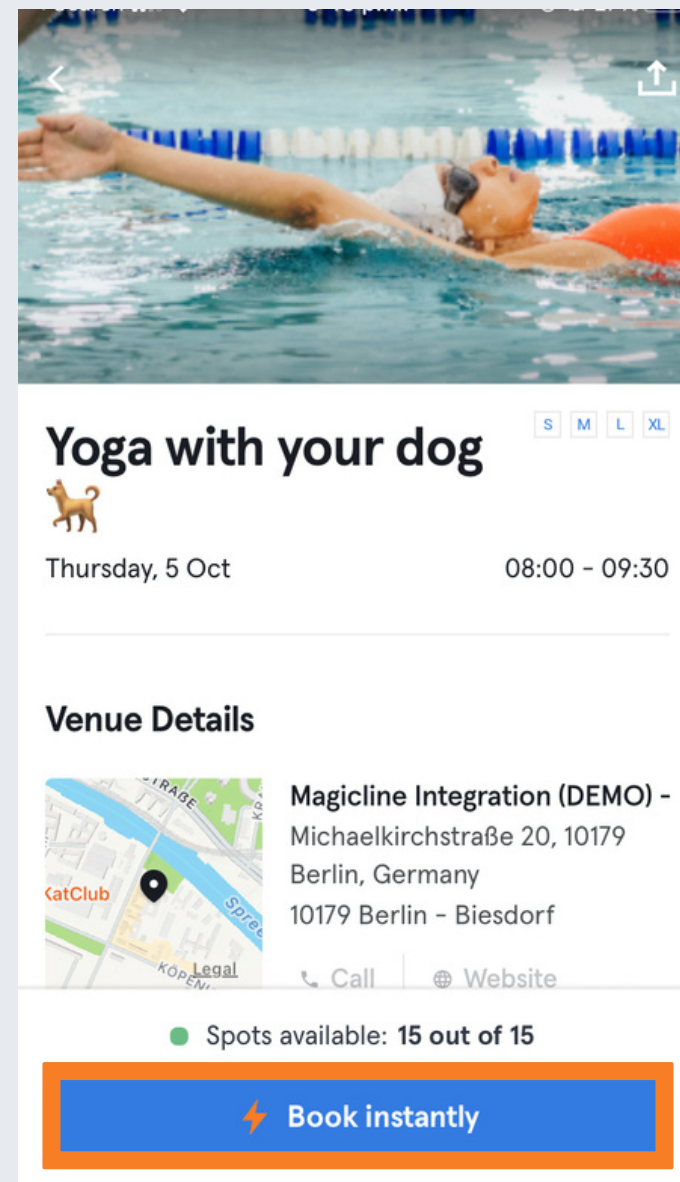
S M L XL

Yoga with your dog 🐕

Thursday, 5 Oct

08:00 - 09:30

Venue Details

STRAßE

KatClub

Spree

KÖPEN

Legal

Magicline Integration (DEMO) -
Michaelkirchstraße 20, 10179 Berlin, Germany
10179 Berlin - Biesdorf

Call

Website

Spots available: 15 out of 15

Book instantly